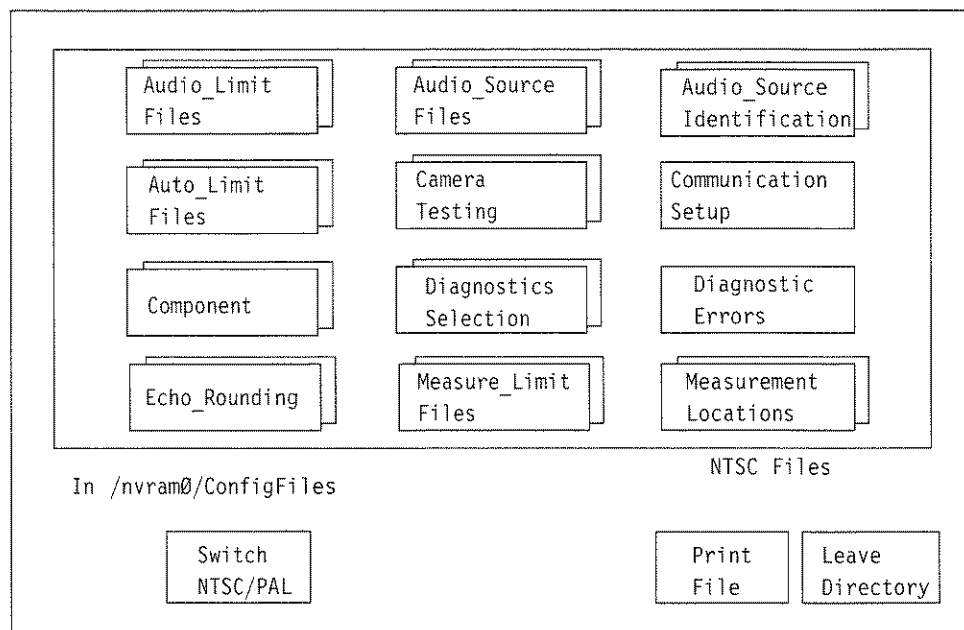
Audio_Limit Files

Audio_Source Files

Audio_Source Identification

Auto_Limit Files

Camera Testing

Communication Setup

Component

Diagnostics Selection

Diagnostic Errors

Echo_Rounding

Measure_Limit Files

Measurement Locations

NTSC Files

In /nvram0/ConfigFiles

Switch NTSC/PAL

Print File

Leave Directory